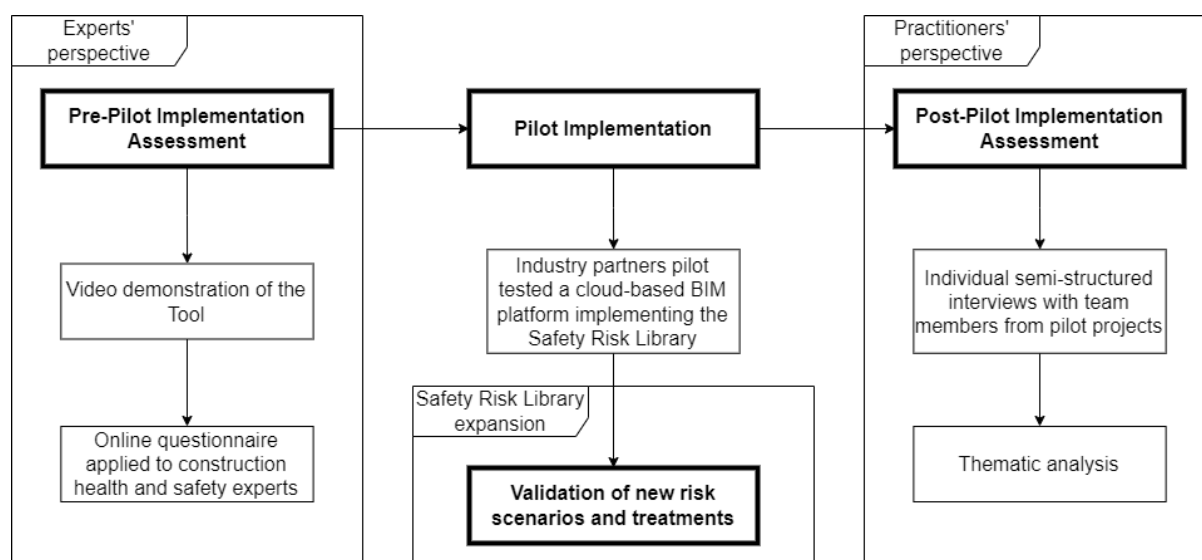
Experts' perspective

Pre-Pilot Implementation Assessment

Video demonstration of the Tool

Online questionnaire applied to construction health and safety experts

Pilot Implementation

Industry partners pilot tested a cloud-based BIM platform implementing the Safety Risk Library

Safety Risk Library expansion

Validation of new risk scenarios and treatments

Practitioners' perspective

Post-Pilot Implementation Assessment

Individual semi-structured interviews with team members from pilot projects

Thematic analysis